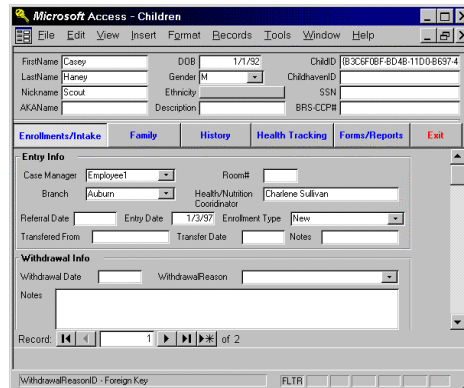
Microsoft Access - Children

File Edit View Insert Format Records Tools Window Help

FirstName Casey
LastName Haney
Nickname Scout
AKAName
DOB 1/1/92
Gender M
Ethnicity
Description
ChildID {B3C6F0BF-BD4B-11D0-B697-4
ChildhavenID
SSN
BRS-CCP#

Enrollments/Intake | Family | History | Health Tracking | Forms/Reports | Exit

Entry Info
Case Manager Employee1
Room#
Branch Auburn
Health/Nutrition Coordinator Charlene Sullivan
Referal Date
Entry Date 1/3/97
Enrollment Type New
Transfered From
Transfer Date
Notes

Withdrawal Info
Withdrawal Date
WithdrawalReason
Notes

Record: 1 of 2

WithdrawalReasonID - Foreign Key
FLTR